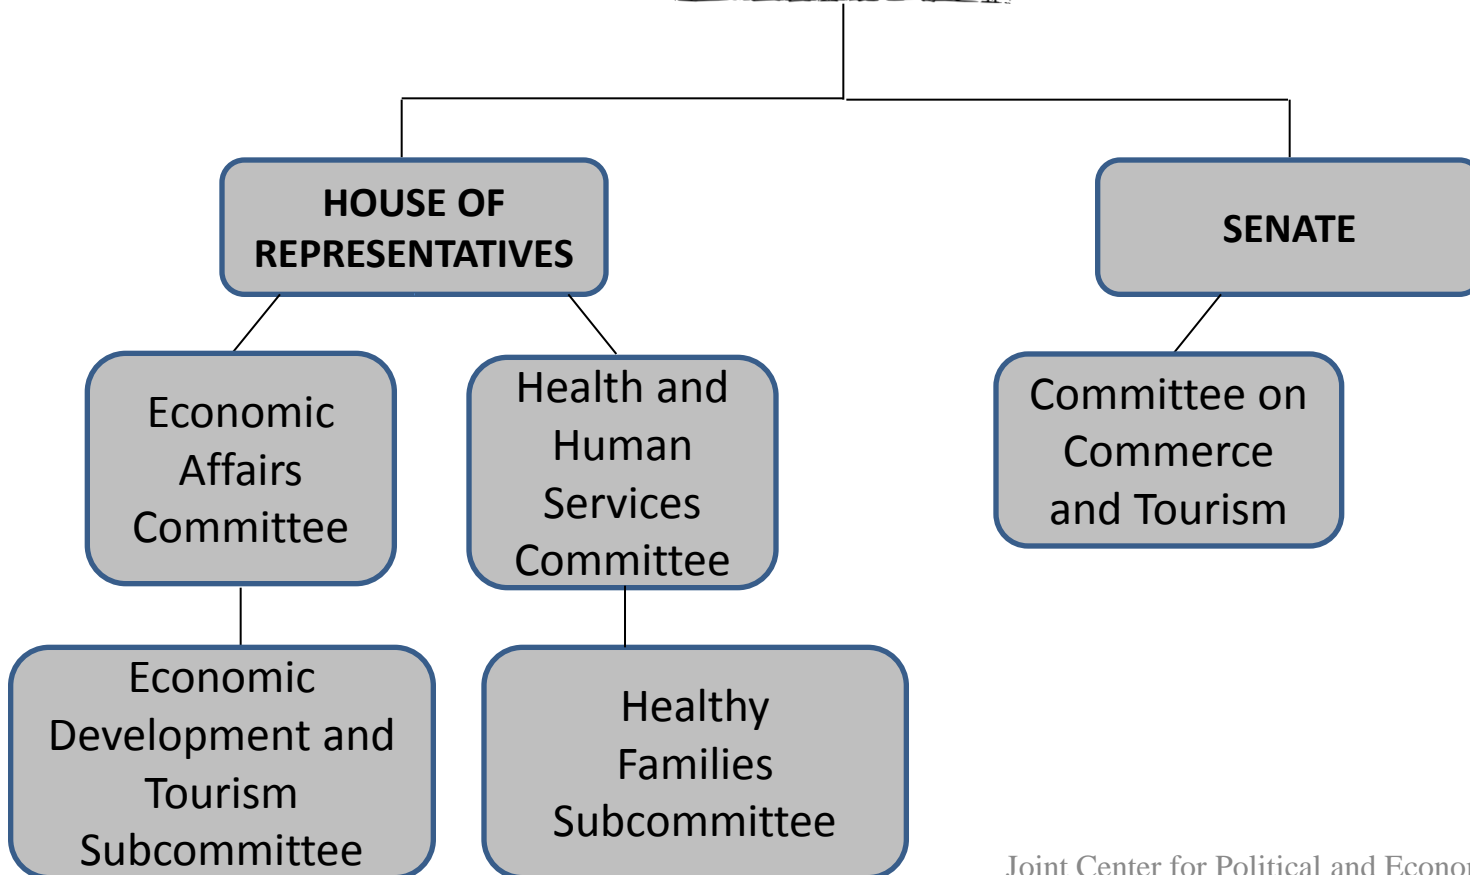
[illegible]

HOUSE OF REPRESENTATIVES

SENATE

Economic Affairs Committee

Health and Human Services Committee

Committee on Commerce and Tourism

Economic Development and Tourism Subcommittee

Healthy Families Subcommittee

Joint Center for Political and Econo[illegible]